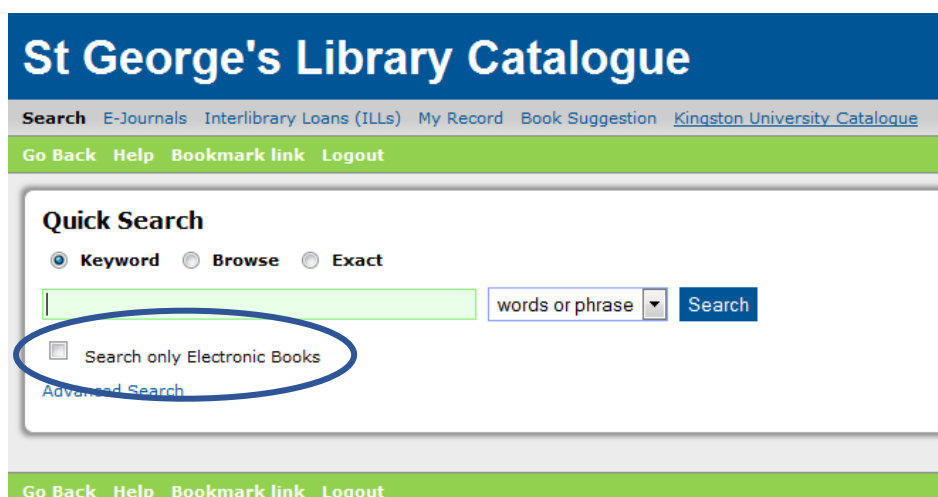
St George's Library Catalogue

Search E-Journals Interlibrary Loans (ILLs) My Record Book Suggestion Kingston University Catalogue

Go Back Help Bookmark link Logout

Quick Search

Keyword Browse Exact

words or phrase Search

Search only Electronic Books

Advanced Search

Go Back Help Bookmark link Logout